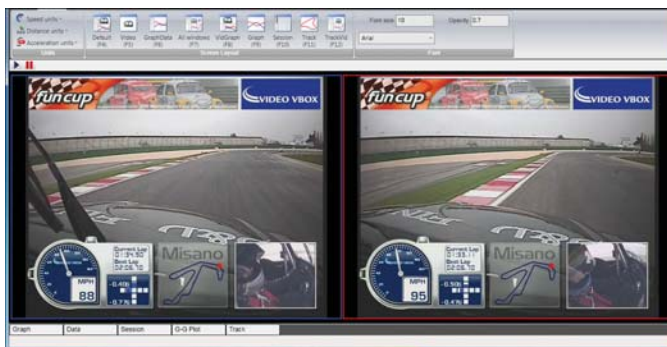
Speed units
Distance units
Acceleration units
Units
Default (F4)
Video (F5)
Graph/Data (F6)
All windows (F7)
Vid/Graph (F8)
Graph (F9)
Session (F10)
Track (F11)
Track/Vid (F12)
Screen Layout
Font size 10
Opacity 0.7
Arial
Font

fun cup
VIDEO VBOX
MPH
88
Current Lap
0:34.50
Best Lap
02:05.70
-0.406
Misano

fun cup
VIDEO VBOX
MPH
95
Current Lap
0:33.11
Best Lap
02:05.70
-0.506
Misano

Graph
Data
Session
G-G Plot
Track